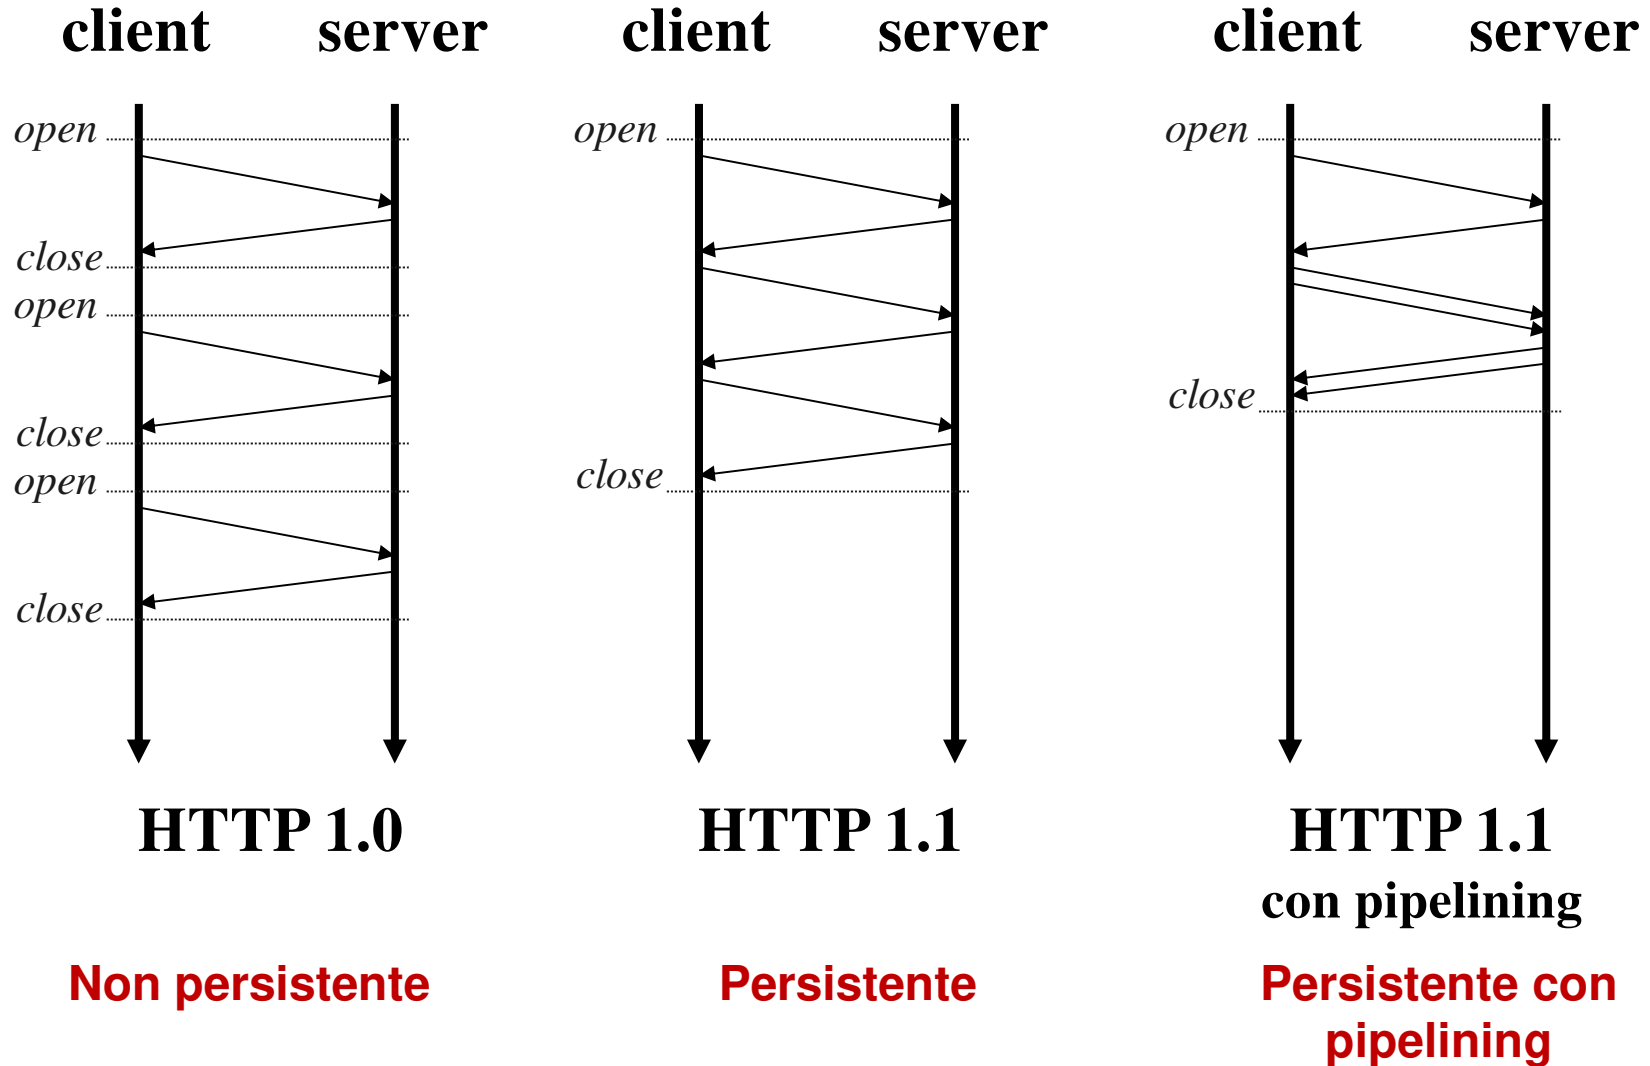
client server

open

close

open

close

open

close

HTTP 1.0

Non persistente

client server

open

close

HTTP 1.1

Persistente

client server

open

close

HTTP 1.1
con pipelining

Persistente con pipelining